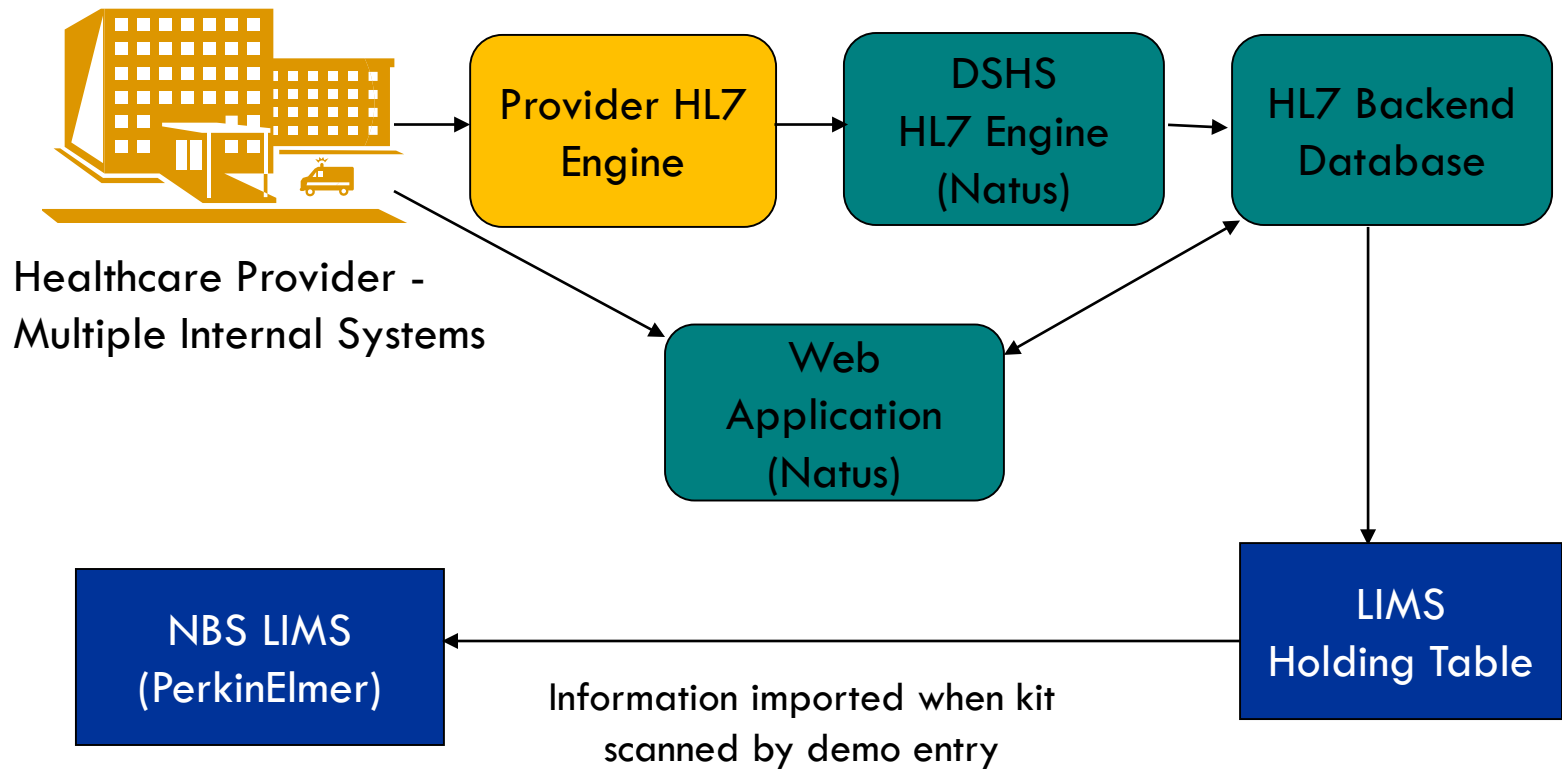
Healthcare Provider - Multiple Internal Systems

Provider HL7 Engine

DSHS HL7 Engine (Natus)

HL7 Backend Database

Web Application (Natus)

LIMS Holding Table

NBS LIMS (PerkinElmer)

Information imported when kit scanned by demo entry